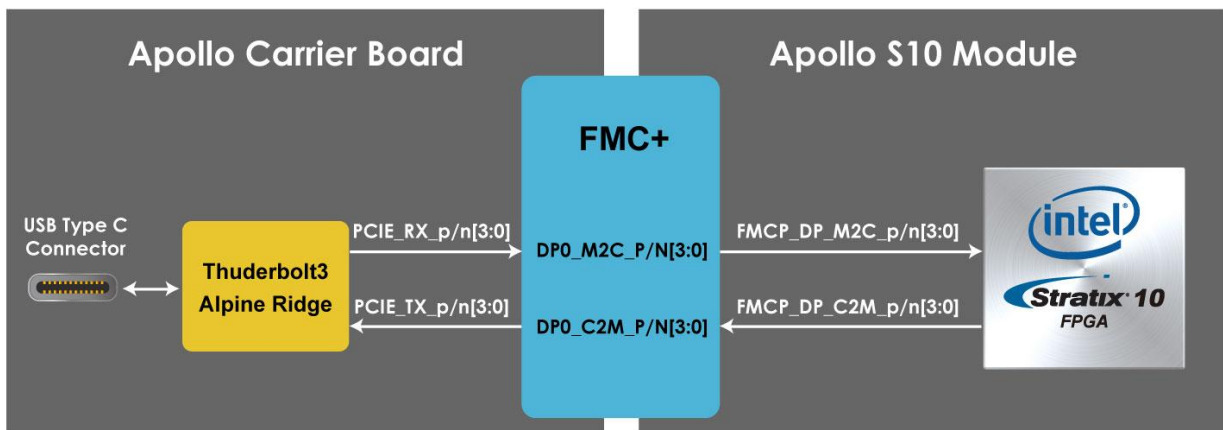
Apollo Carrier Board

Apollo S10 Module

FMC+

USB Type C Connector

Thuderbolt3 Alpine Ridge

PCIE_RX_p/n[3:0]

PCIE_TX_p/n[3:0]

DP0_M2C_P/N[3:0]

DP0_C2M_P/N[3:0]

FMCP_DP_M2C_p/n[3:0]

FMCP_DP_C2M_p/n[3:0]

intel

Stratix 10

FPGA